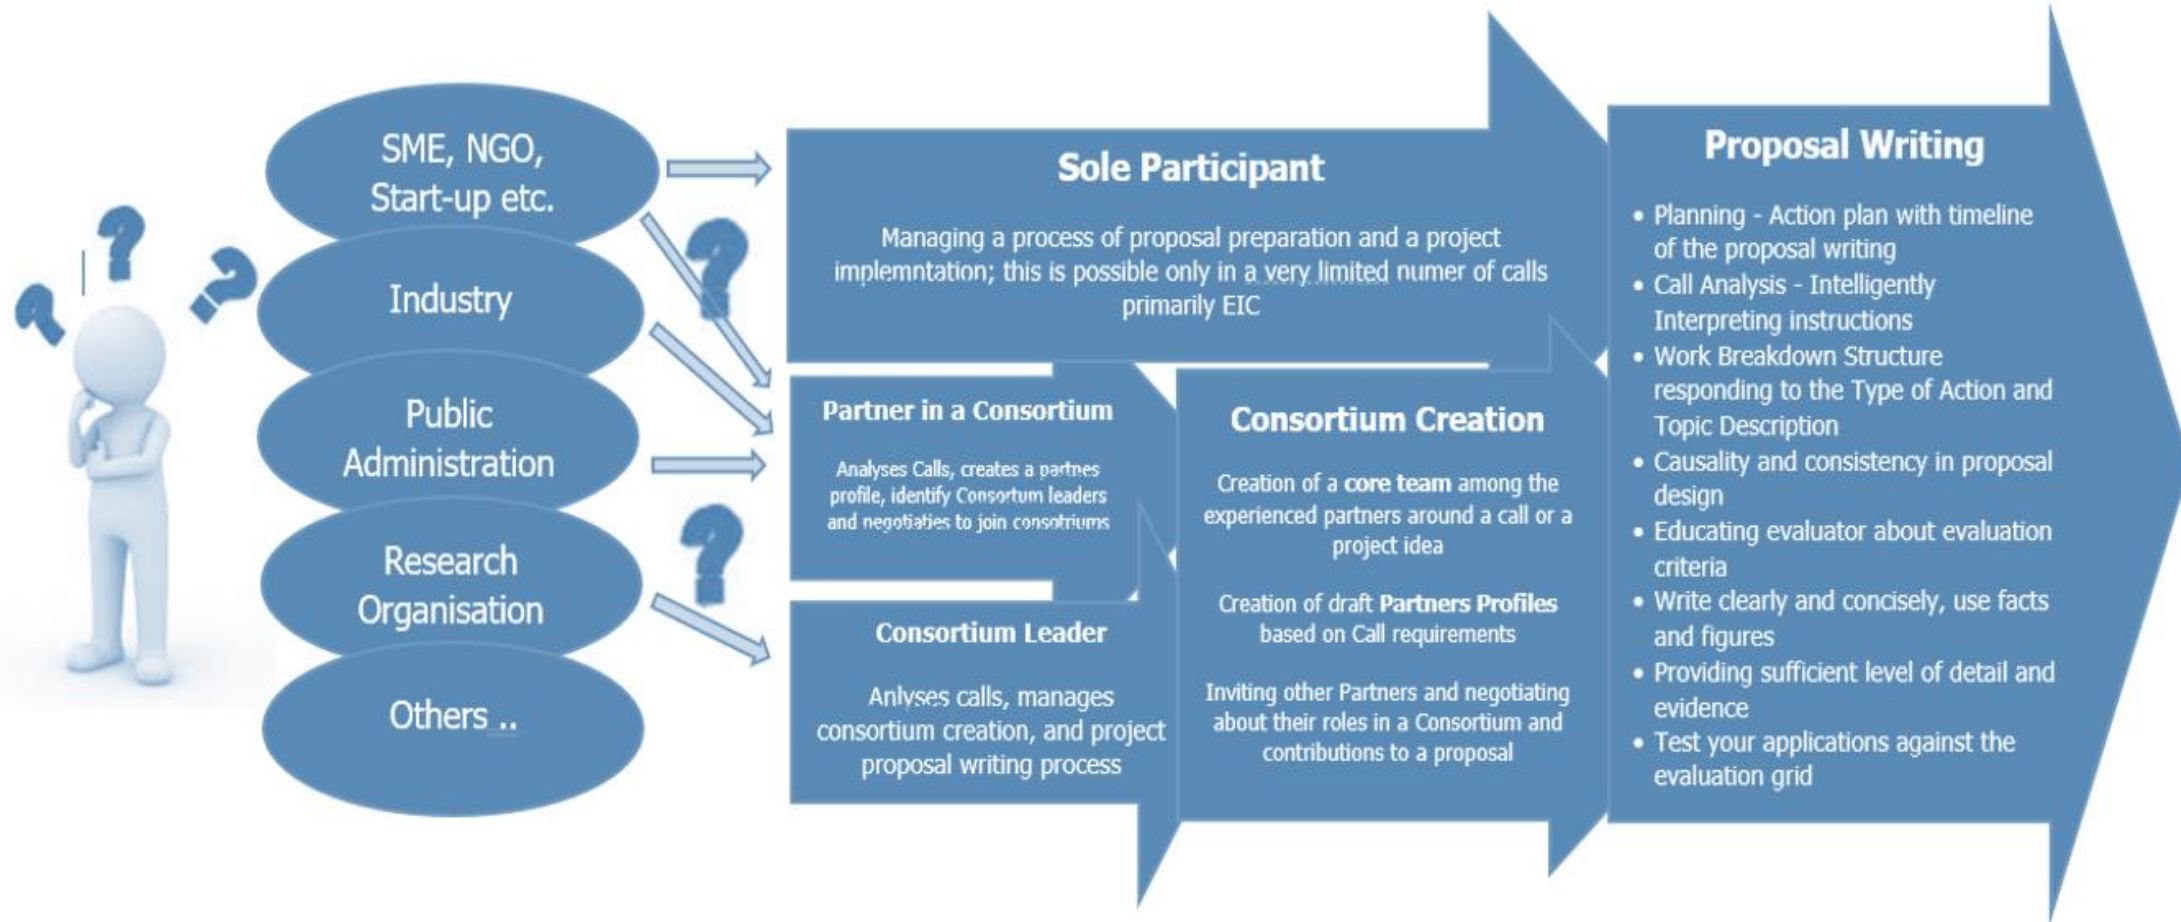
SME, NGO, Start-up etc.

Industry

Public Administration

Research Organisation

Others ..

Sole Participant

Managing a process of proposal preparation and a project implemntation; this is possible only in a very limited numer of calls primarily EIC

Partner in a Consortium

Analyses Calls, creates a partnes profile, identify Consortum leaders and negotiaties to join consotriums

Consortium Leader

Anlyses calls, manages consortium creation, and project proposal writing process

Consortium Creation

Creation of a **core team** among the experienced partners around a call or a project idea

Creation of draft **Partners Profiles** based on Call requirements

Inviting other Partners and negotiating about their roles in a Consortium and contributions to a proposal

Proposal Writing

• Planning - Action plan with timeline of the proposal writing
• Call Analysis - Intelligently Interpreting instructions
• Work Breakdown Structure responding to the Type of Action and Topic Description
• Causality and consistency in proposal design
• Educating evaluator about evaluation criteria
• Write clearly and concisely, use facts and figures
• Providing sufficient level of detail and evidence
• Test your applications against the evaluation grid